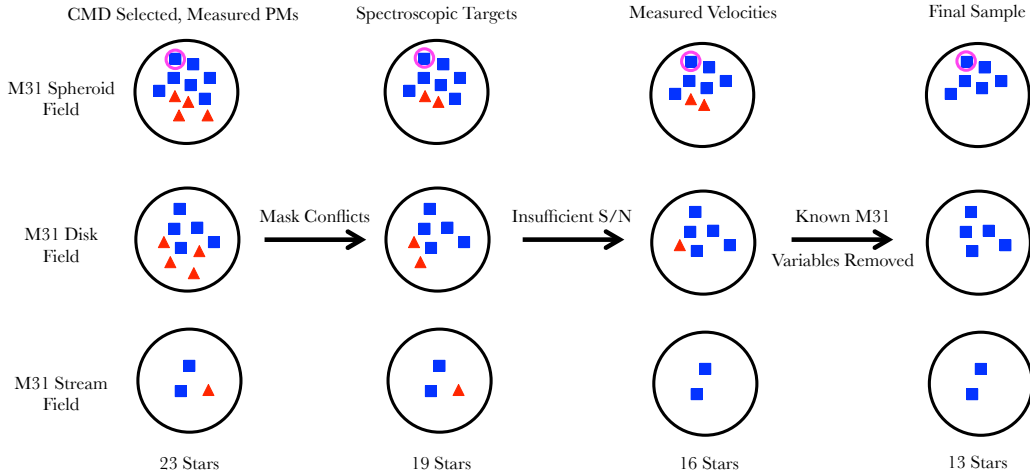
CMD Selected, Measured PMs

Spectroscopic Targets

Measured Velocities

Final Sample

M31 Spheroid Field

M31 Disk Field

Mask Conflicts

Insufficient S/N

Known M31 Variables Removed

M31 Stream Field

23 Stars

19 Stars

16 Stars

13 Stars